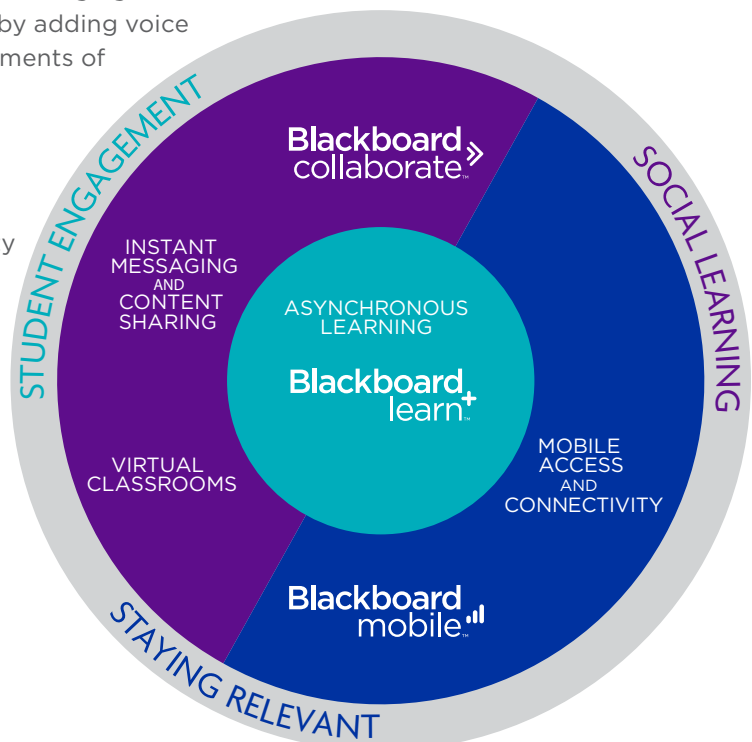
by adding voice
ments of

y

STUDENT ENGAGEMENT

Blackboard collaborate

SOCIAL LEARNING

INSTANT MESSAGING AND CONTENT SHARING

ASYNCHRONOUS LEARNING

Blackboard learn+

VIRTUAL CLASSROOMS

MOBILE ACCESS AND CONNECTIVITY

Blackboard mobile

STAYING RELEVANT